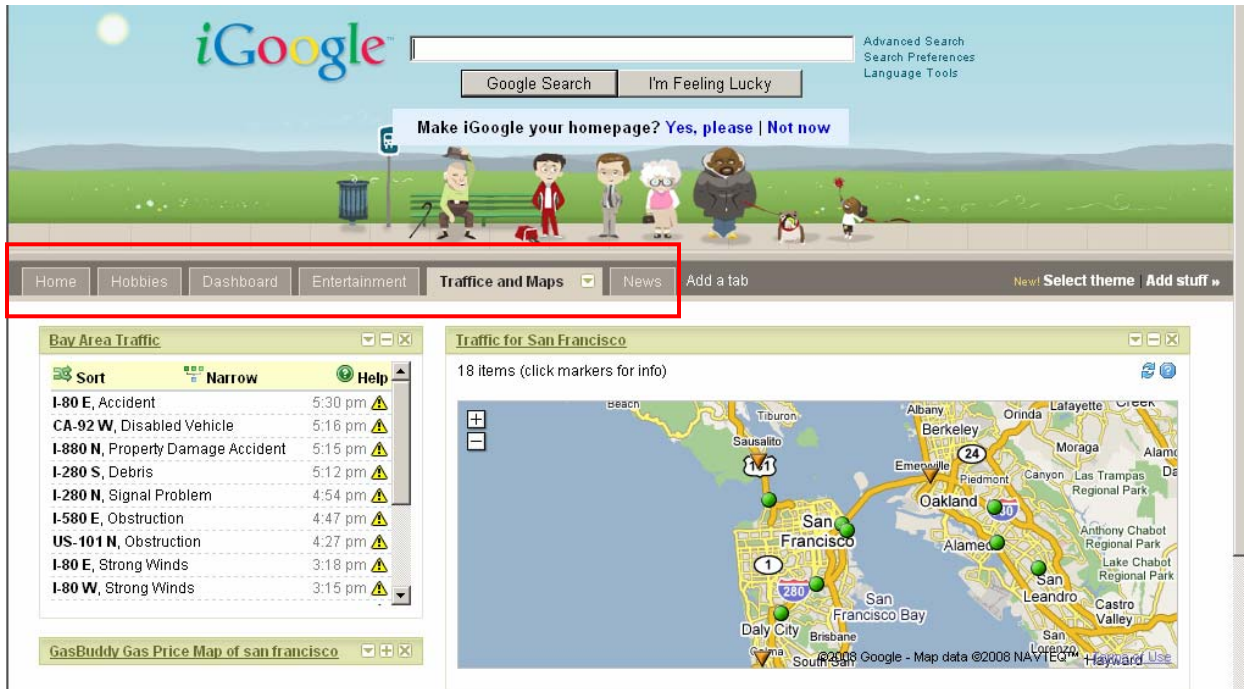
iGoogle

Google Search | I'm Feeling Lucky

Advanced Search
Search Preferences
Language Tools

Make iGoogle your homepage? Yes, please | Not now

Home | Hobbies | Dashboard | Entertainment | Traffice and Maps | News | Add a tab

New! Select theme | Add stuff »

Bay Area Traffic

Sort | Narrow | Help

| | |
|---|---|
| **I-80 E**, Accident | 5:30 pm |
| **CA-92 W**, Disabled Vehicle | 5:16 pm |
| **I-880 N**, Property Damage Accident | 5:15 pm |
| **I-280 S**, Debris | 5:12 pm |
| **I-280 N**, Signal Problem | 4:54 pm |
| **I-580 E**, Obstruction | 4:47 pm |
| **US-101 N**, Obstruction | 4:27 pm |
| **I-80 E**, Strong Winds | 3:18 pm |
| **I-80 W**, Strong Winds | 3:15 pm |

GasBuddy Gas Price Map of san francisco

Traffic for San Francisco

18 items (click markers for info)

Beach, Tiburon, Albany, Orinda, Lafayette, Creek, Berkeley, Sausalito, 101, Moraga, Alamo, Emeryville, 24, Piedmont, Canyon, Las Trampas Regional Park, Da, Oakland, 880, San Francisco, Alameda, Anthony Chabot Regional Park, 1, Lake Chabot Regional Park, 280, San Leandro, San Francisco Bay, Castro Valley, Daly City, Brisbane, San Lorenzo, South San, Hayward

©2008 Google - Map data ©2008 NAVTEQ™ - Terms of Use